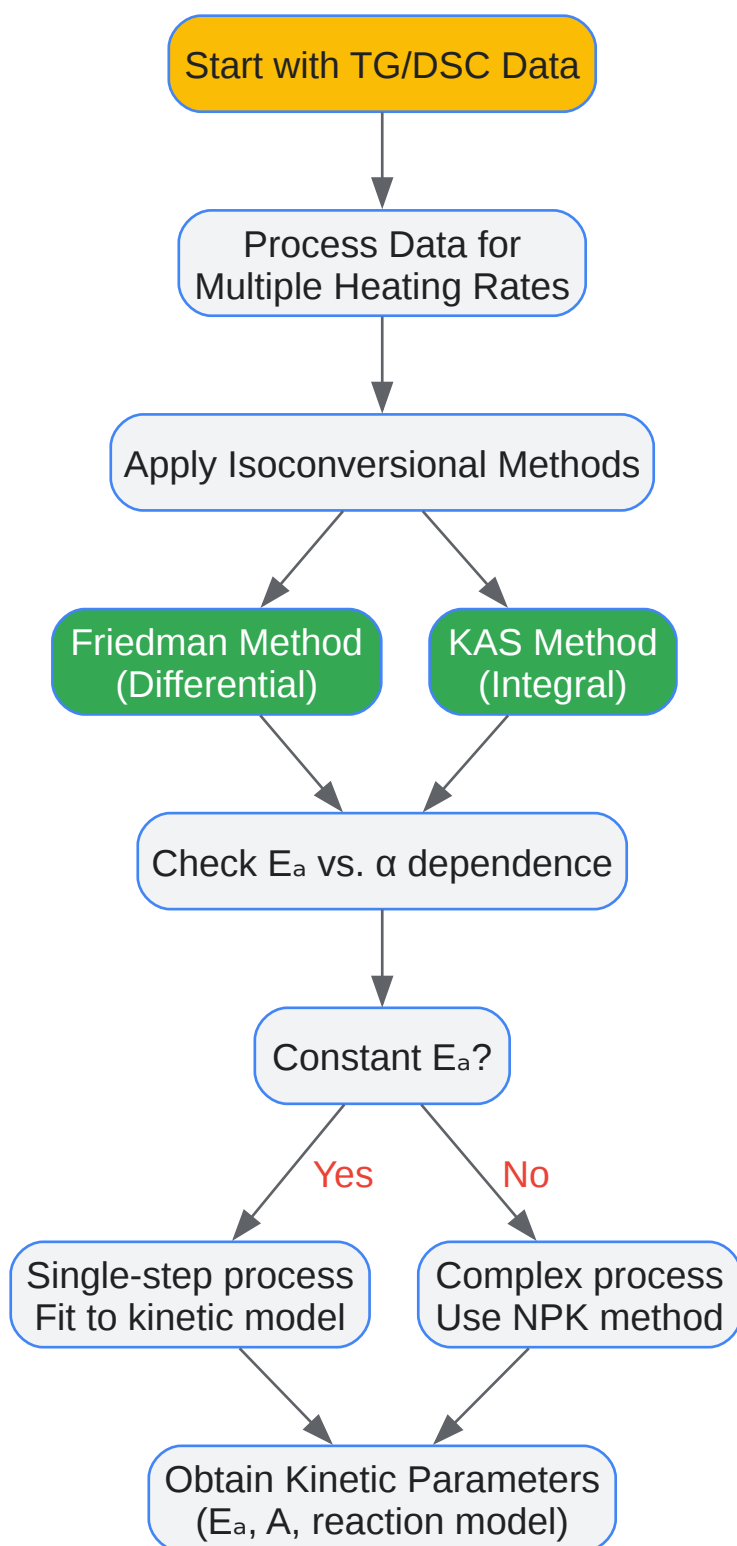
Start with TG/DSC Data

Process Data for Multiple Heating Rates

Apply Isoconversional Methods

Friedman Method (Differential)

KAS Method (Integral)

Check $E_a$ vs. α dependence

Constant $E_a$?

Yes

No

Single-step process Fit to kinetic model

Complex process Use NPK method

Obtain Kinetic Parameters ($E_a$, A, reaction model)